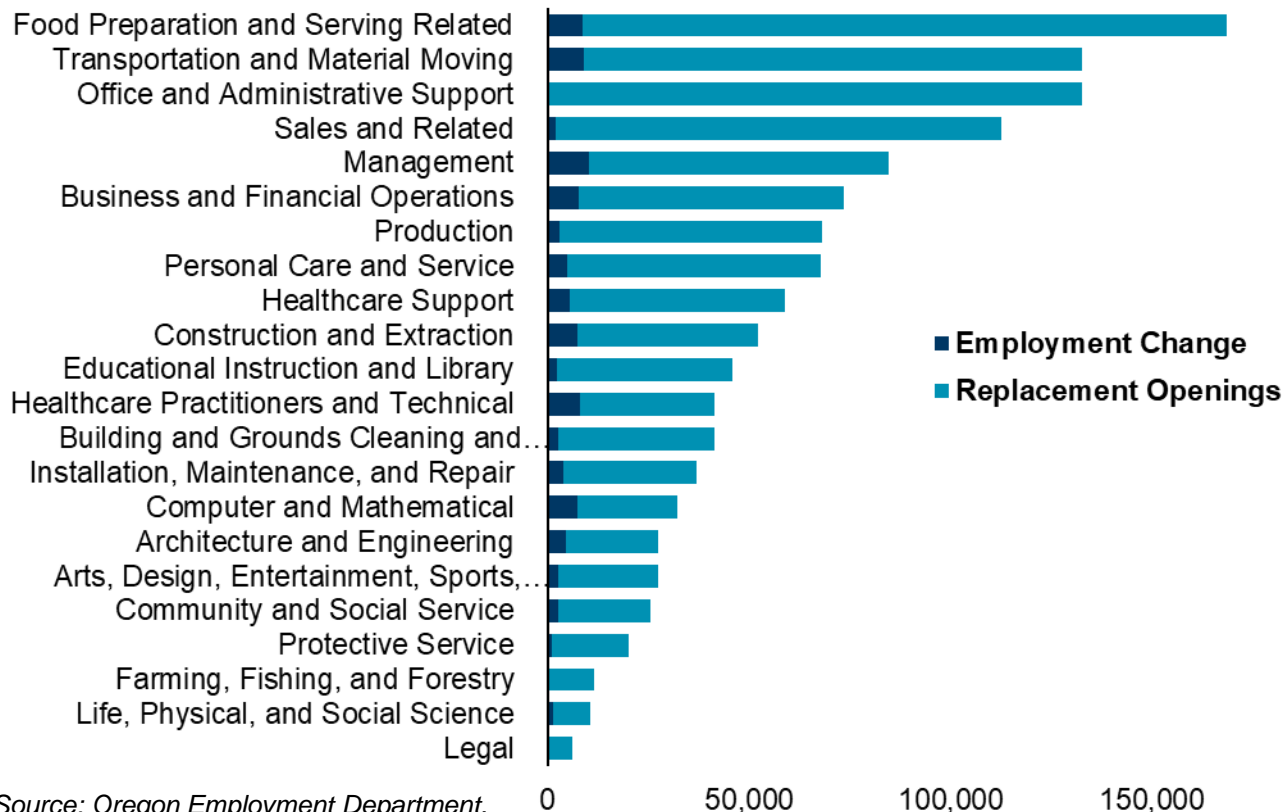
Food Preparation and Serving Related
Transportation and Material Moving
Office and Administrative Support
Sales and Related
Management
Business and Financial Operations
Production
Personal Care and Service
Healthcare Support
Construction and Extraction
Educational Instruction and Library
Healthcare Practitioners and Technical
Building and Grounds Cleaning and…
Installation, Maintenance, and Repair
Computer and Mathematical
Architecture and Engineering
Arts, Design, Entertainment, Sports,…
Community and Social Service
Protective Service
Farming, Fishing, and Forestry
Life, Physical, and Social Science
Legal

Employment Change
Replacement Openings

0
50,000
100,000
150,000

Source: Oregon Employment Department.